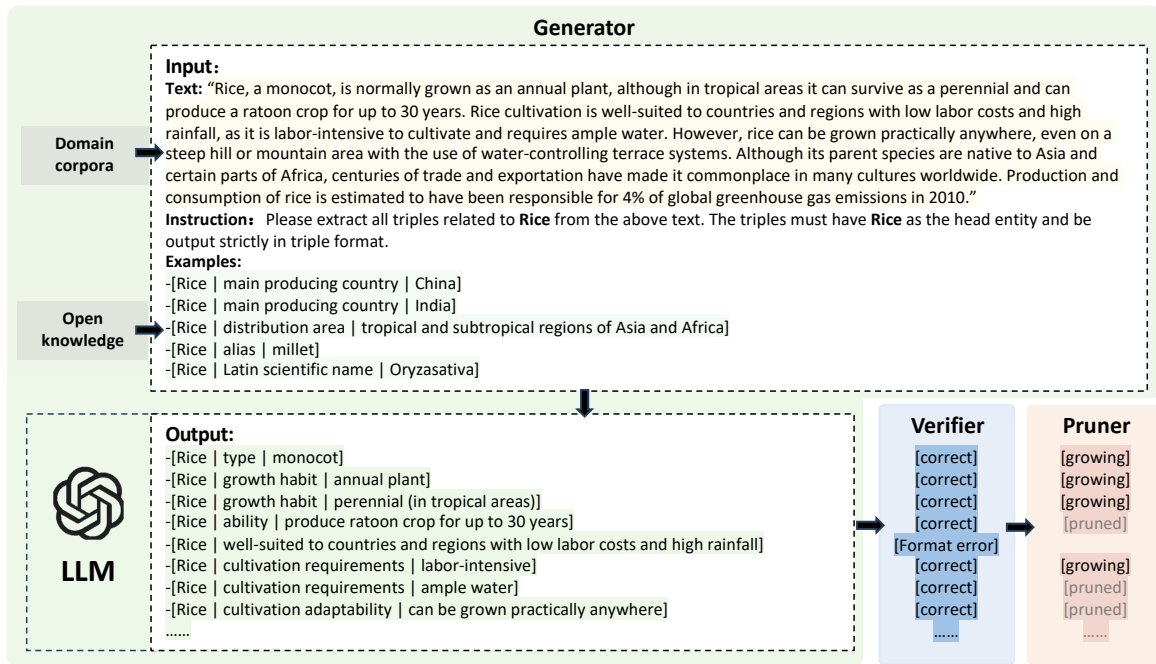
Generator

Domain corpora

Open knowledge

Input：
Text: “Rice, a monocot, is normally grown as an annual plant, although in tropical areas it can survive as a perennial and can produce a ratoon crop for up to 30 years. Rice cultivation is well-suited to countries and regions with low labor costs and high rainfall, as it is labor-intensive to cultivate and requires ample water. However, rice can be grown practically anywhere, even on a steep hill or mountain area with the use of water-controlling terrace systems. Although its parent species are native to Asia and certain parts of Africa, centuries of trade and exportation have made it commonplace in many cultures worldwide. Production and consumption of rice is estimated to have been responsible for 4% of global greenhouse gas emissions in 2010.”
Instruction：Please extract all triples related to Rice from the above text. The triples must have Rice as the head entity and be output strictly in triple format.
Examples:
-[Rice | main producing country | China]
-[Rice | main producing country | India]
-[Rice | distribution area | tropical and subtropical regions of Asia and Africa]
-[Rice | alias | millet]
-[Rice | Latin scientific name | Oryzasativa]

LLM

Output:
-[Rice | type | monocot]
-[Rice | growth habit | annual plant]
-[Rice | growth habit | perennial (in tropical areas)]
-[Rice | ability | produce ratoon crop for up to 30 years]
-[Rice | well-suited to countries and regions with low labor costs and high rainfall]
-[Rice | cultivation requirements | labor-intensive]
-[Rice | cultivation requirements | ample water]
-[Rice | cultivation adaptability | can be grown practically anywhere]
……

Verifier
[correct]
[correct]
[correct]
[correct]
[Format error]
[correct]
[correct]
[correct]
……

Pruner
[growing]
[growing]
[growing]
[pruned]

[growing]
[pruned]
[pruned]
……